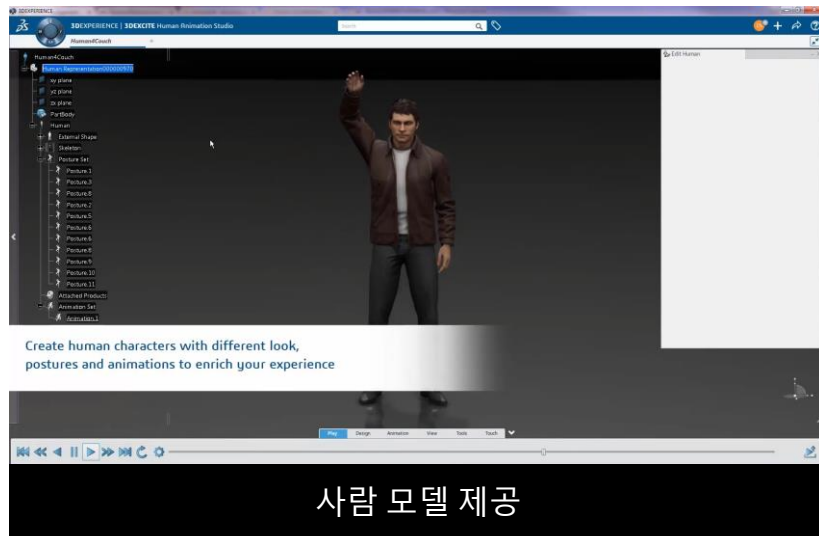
3DEXPERIENCE

3DEXPERIENCE | 3DEXCITE Human Animation Studio

Search

Human4Couch

Human4Couch
Human Representation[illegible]
xy plane
yz plane
zx plane
PartBody
Human
External Shape
Skeleton
Posture Set
Posture.1
Posture.3
Posture.8
Posture.2
Posture.5
Posture.6
Posture.6
Posture.4
Posture.8
Posture.9
Posture.10
Posture.11
Attached Products
Animation Set
Animation.1

Edit Human

Create human characters with different look, postures and animations to enrich your experience

Play Design Animation View Tools Touch

사람 모델 제공